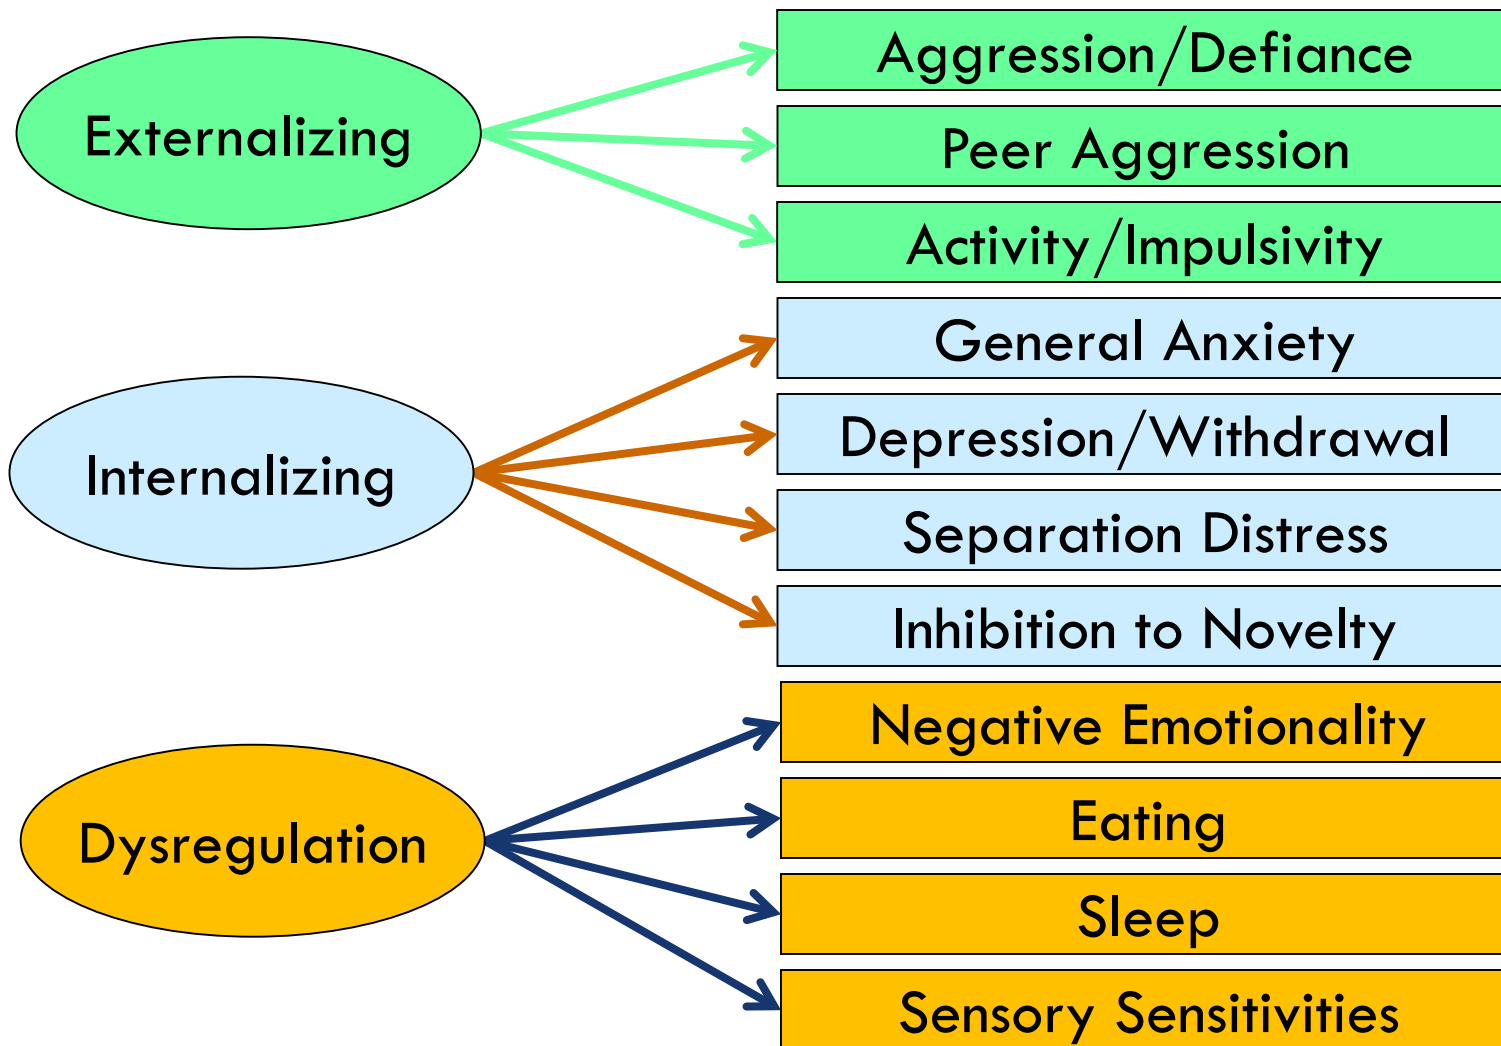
Externalizing

Aggression/Defiance

Peer Aggression

Activity/Impulsivity

Internalizing

General Anxiety

Depression/Withdrawal

Separation Distress

Inhibition to Novelty

Dysregulation

Negative Emotionality

Eating

Sleep

Sensory Sensitivities